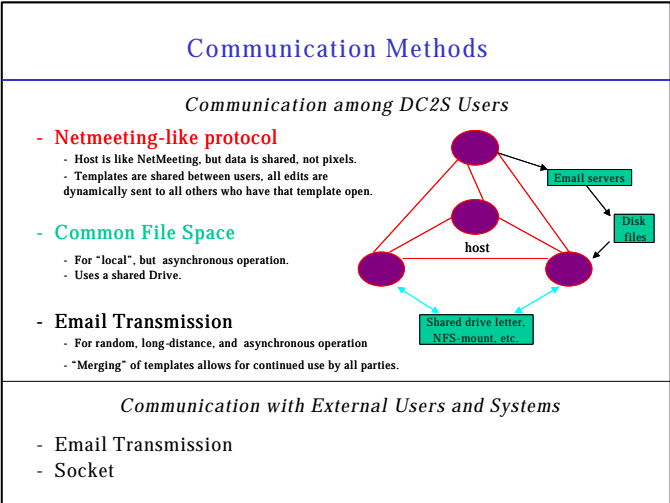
Communication Methods

Communication among DC2S Users

- Netmeeting-like protocol

- Host is like NetMeeting, but data is shared, not pixels.

- Templates are shared between users, all edits are dynamically sent to all others who have that template open.

- Common File Space

- For "local", but asynchronous operation.

- Uses a shared Drive.

- Email Transmission

- For random, long-distance, and asynchronous operation

- "Merging" of templates allows for continued use by all parties.

Email servers

Disk files

host

Shared drive letter, NFS-mount, etc.

Communication with External Users and Systems

- Email Transmission
- Socket